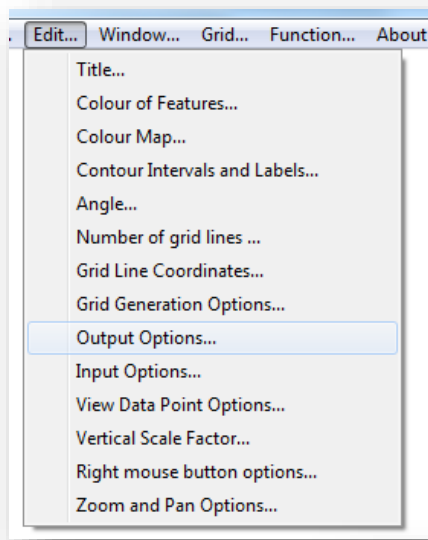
. Edit... Window... Grid... Function... About

Title...
Colour of Features...
Colour Map...
Contour Intervals and Labels...
Angle...
Number of grid lines ...
Grid Line Coordinates...
Grid Generation Options...
Output Options...
Input Options...
View Data Point Options...
Vertical Scale Factor...
Right mouse button options...
Zoom and Pan Options...